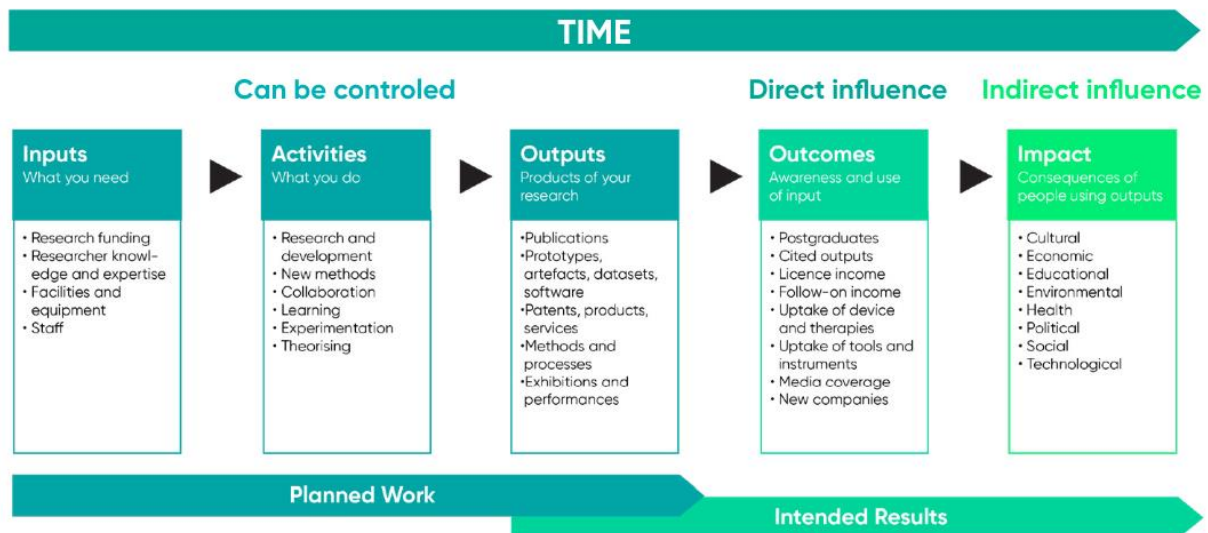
TIME

Can be controled

Direct influence

Indirect influence

Inputs
What you need

• Research funding
• Researcher knowledge and expertise
• Facilities and equipment
• Staff

Activities
What you do

• Research and development
• New methods
• Collaboration
• Learning
• Experimentation
• Theorising

Outputs
Products of your research

•Publications
•Prototypes, artefacts, datasets, software
•Patents, products, services
•Methods and processes
•Exhibitions and performances

Outcomes
Awareness and use of input

• Postgraduates
• Cited outputs
• Licence income
• Follow-on income
• Uptake of device and therapies
• Uptake of tools and instruments
• Media coverage
• New companies

Impact
Consequences of people using outputs

• Cultural
• Economic
• Educational
• Environmental
• Health
• Political
• Social
• Technological

Planned Work

Intended Results